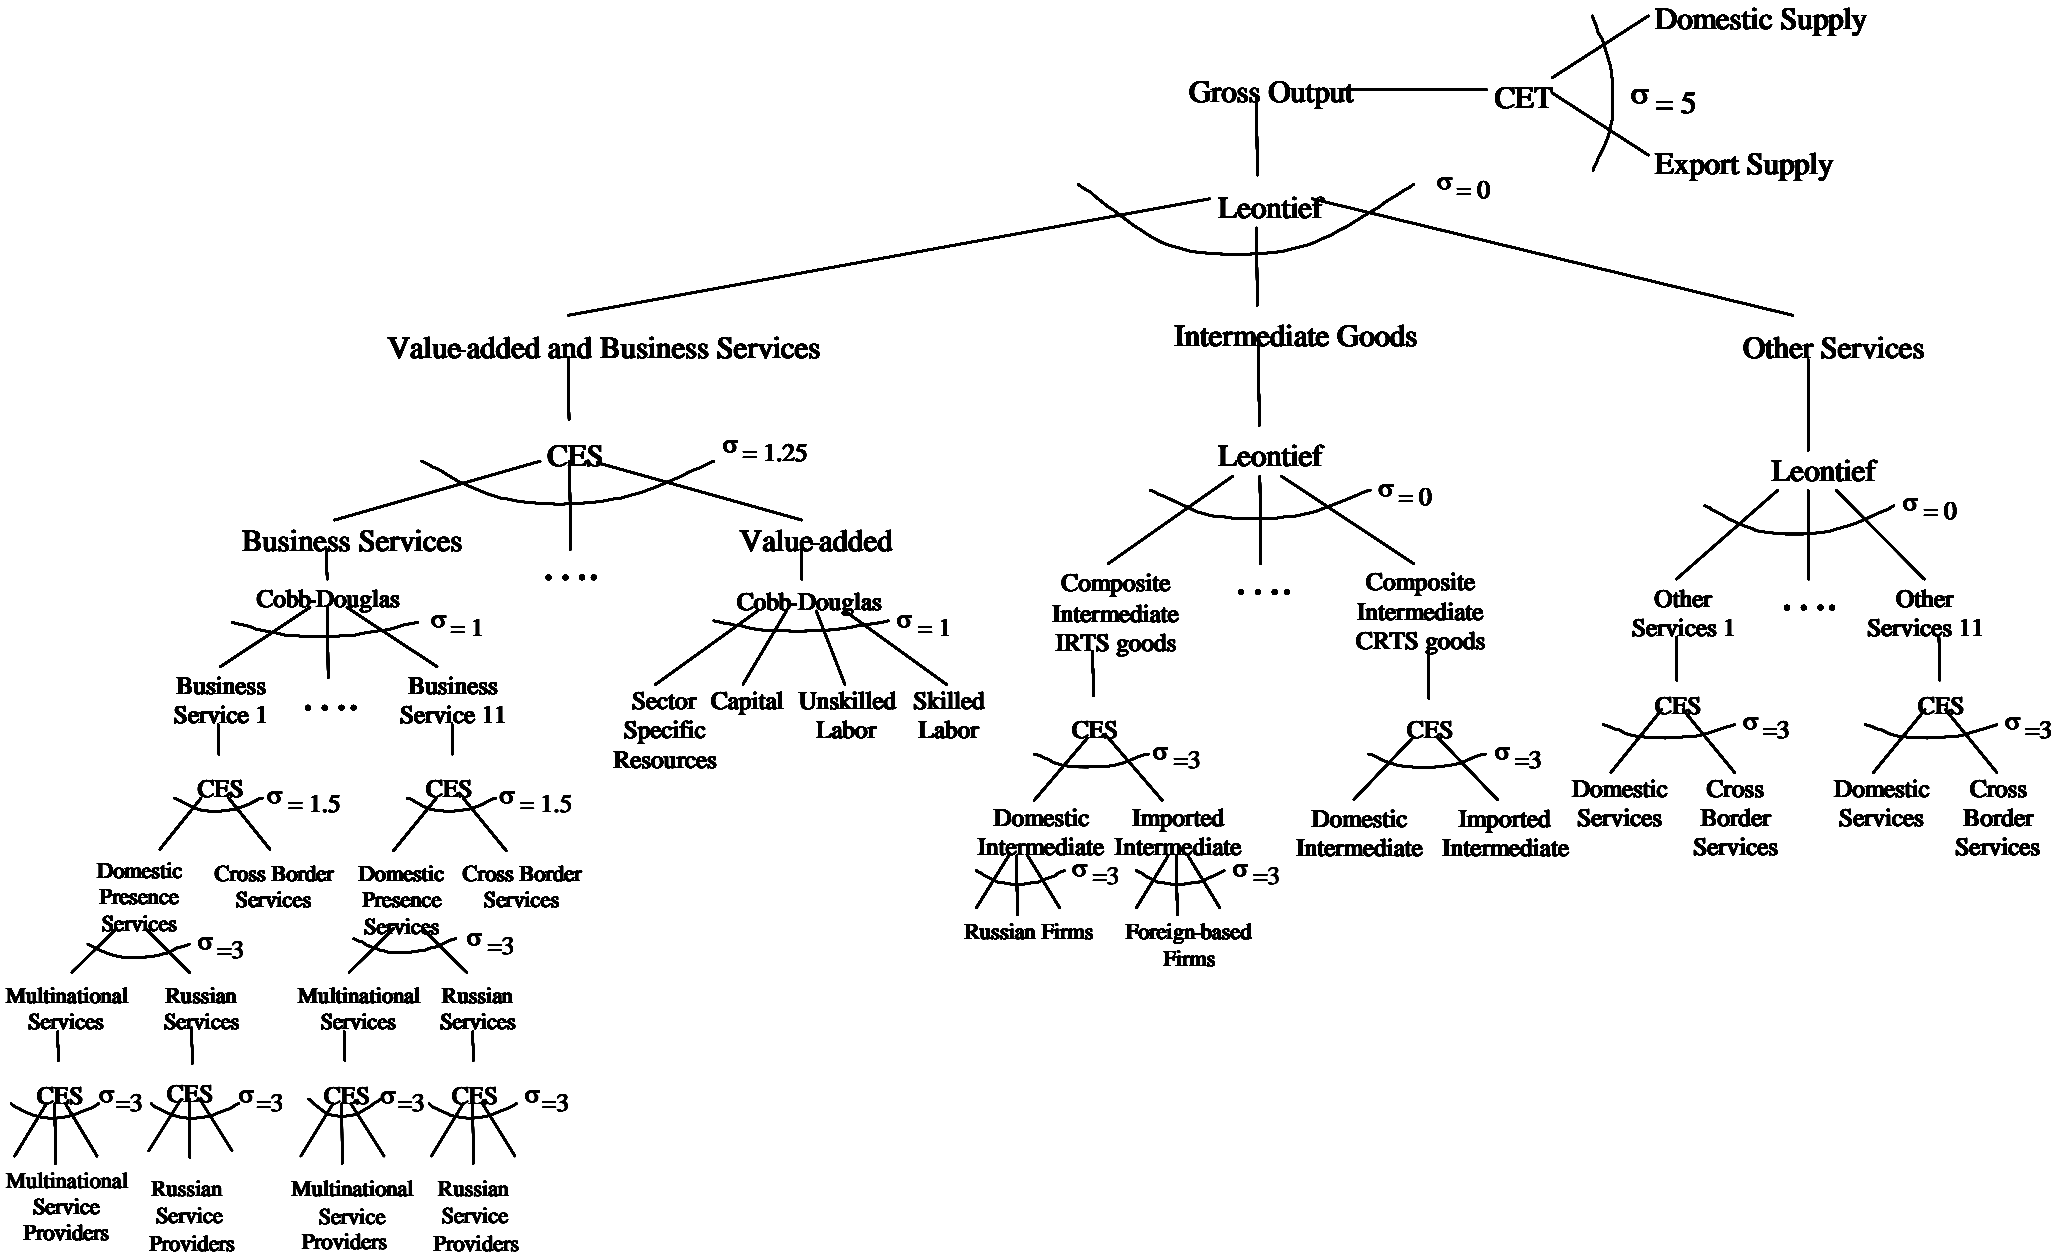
Domestic Supply

Gross Output

CET

$\sigma = 5$

Export Supply

Leontief

$\sigma = 0$

Value-added and Business Services

Intermediate Goods

Other Services

CES

$\sigma = 1.25$

Leontief

Leontief

$\sigma = 0$

$\sigma = 0$

Business Services

. . . .

Value-added

Composite Intermediate IRTS goods

. . . .

Composite Intermediate CRTS goods

Other Services 1

. . . .

Other Services 11

Cobb-Douglas

$\sigma = 1$

Cobb-Douglas

$\sigma = 1$

Business Service 1

. . . .

Business Service 11

Sector Specific Resources

Capital

Unskilled Labor

Skilled Labor

CES

$\sigma = 3$

CES

$\sigma = 3$

CES

$\sigma = 3$

CES

$\sigma = 3$

CES

$\sigma = 1.5$

CES

$\sigma = 1.5$

Domestic Intermediate

Imported Intermediate

Domestic Intermediate

Imported Intermediate

Domestic Services

Cross Border Services

Domestic Services

Cross Border Services

$\sigma = 3$

$\sigma = 3$

Domestic Presence Services

Cross Border Services

Domestic Presence Services

Cross Border Services

Russian Firms

Foreign-based Firms

$\sigma = 3$

$\sigma = 3$

Multinational Services

Russian Services

Multinational Services

Russian Services

CES

$\sigma = 3$

CES

$\sigma = 3$

CES

$\sigma = 3$

CES

$\sigma = 3$

Multinational Service Providers

Russian Service Providers

Multinational Service Providers

Russian Service Providers